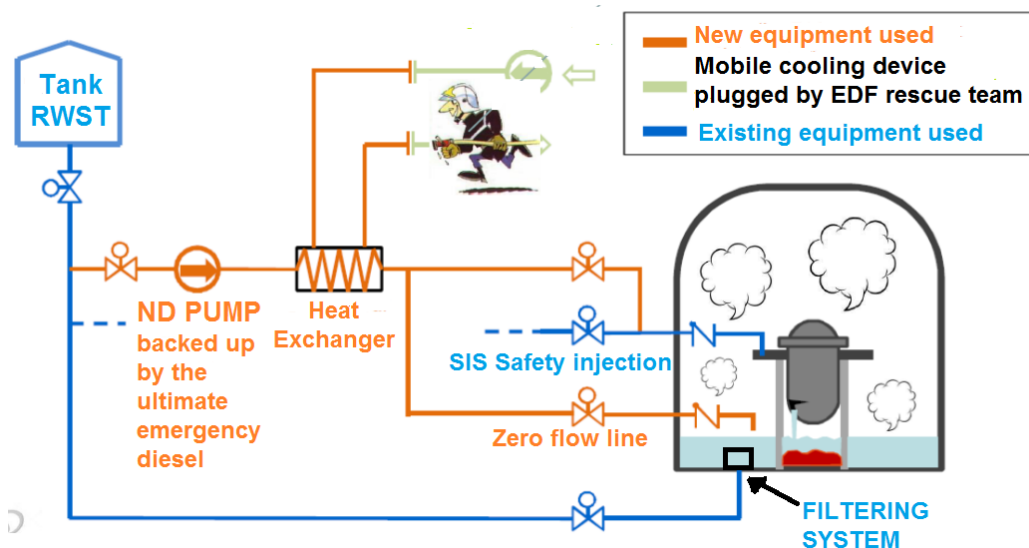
New equipment used
Mobile cooling device plugged by EDF rescue team
Existing equipment used

Tank RWST

ND PUMP backed up by the ultimate emergency diesel

Heat Exchanger

SIS Safety injection

Zero flow line

FILTERING SYSTEM